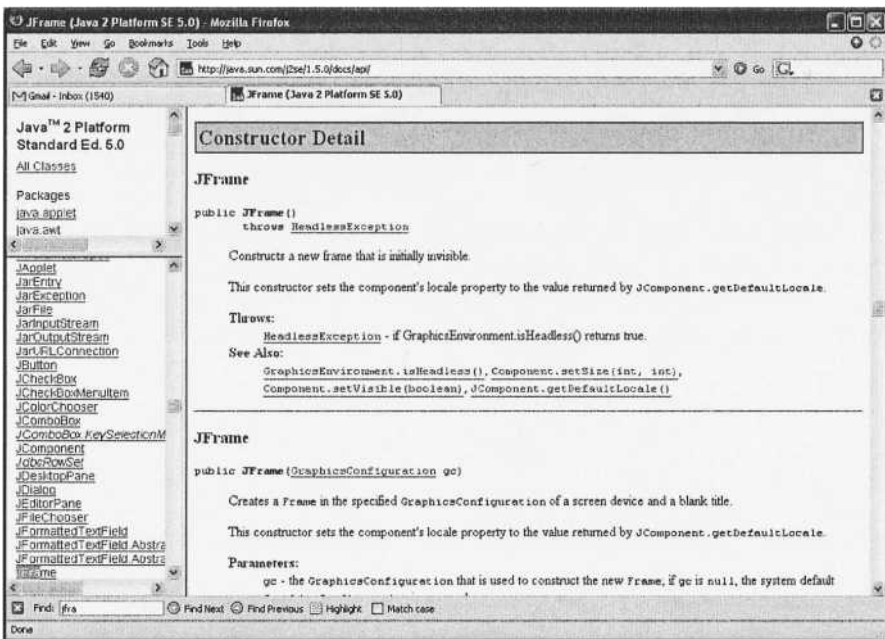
JFrame (Java 2 Platform SE 5.0) - Mozilla Firefox

File Edit View Go Bookmarks Tools Help

http://java.sun.com/j2se/1.5.0/docs/api/

Gmail - Inbox (1540)

JFrame (Java 2 Platform SE 5.0)

Java™ 2 Platform Standard Ed. 5.0

All Classes

Packages
java.applet
java.awt

JApplet
JarEntry
JarException
JarFile
JarInputStream
JarOutputStream
JarURLConnection
JButton
JCheckBox
JCheckBoxMenuItem
JColorChooser
JComboBox
JComboBox.KeySelectionM
JComponent
JdbcRowSet
JDesktopPane
JDialog
JEditorPane
JFileChooser
JFormattedTextField
JFormattedTextField.Abstra
JFormattedTextField.Abstra
JFrame

Constructor Detail

JFrame

public JFrame()
throws HeadlessException

Constructs a new frame that is initially invisible.

This constructor sets the component's locale property to the value returned by JComponent.getDefaultLocale.

Throws:
HeadlessException - if GraphicsEnvironment.isHeadless() returns true.
See Also:
GraphicsEnvironment.isHeadless(), Component.setSize(int, int), Component.setVisible(boolean), JComponent.getDefaultLocale()

JFrame

public JFrame(GraphicsConfiguration gc)

Creates a Frame in the specified GraphicsConfiguration of a screen device and a blank title.

This constructor sets the component's locale property to the value returned by JComponent.getDefaultLocale.

Parameters:
gc - the GraphicsConfiguration that is used to construct the new Frame, if gc is null, the system default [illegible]

Find: jfra
Find Next Find Previous Highlight Match case

Done